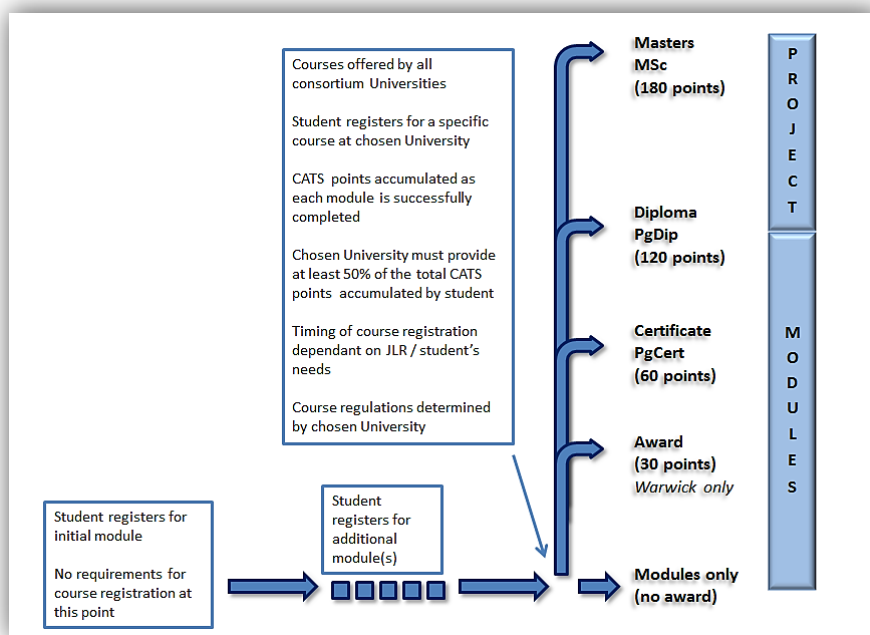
Courses offered by all consortium Universities

Student registers for a specific course at chosen University

CATS points accumulated as each module is successfully completed

Chosen University must provide at least 50% of the total CATS points accumulated by student

Timing of course registration dependant on JLR / student's needs

Course regulations determined by chosen University

Masters
MSc
(180 points)

Diploma
PgDip
(120 points)

Certificate
PgCert
(60 points)

Award
(30 points)
Warwick only

Modules only
(no award)

PROJECT

MODULES

Student registers for initial module

No requirements for course registration at this point

Student registers for additional module(s)